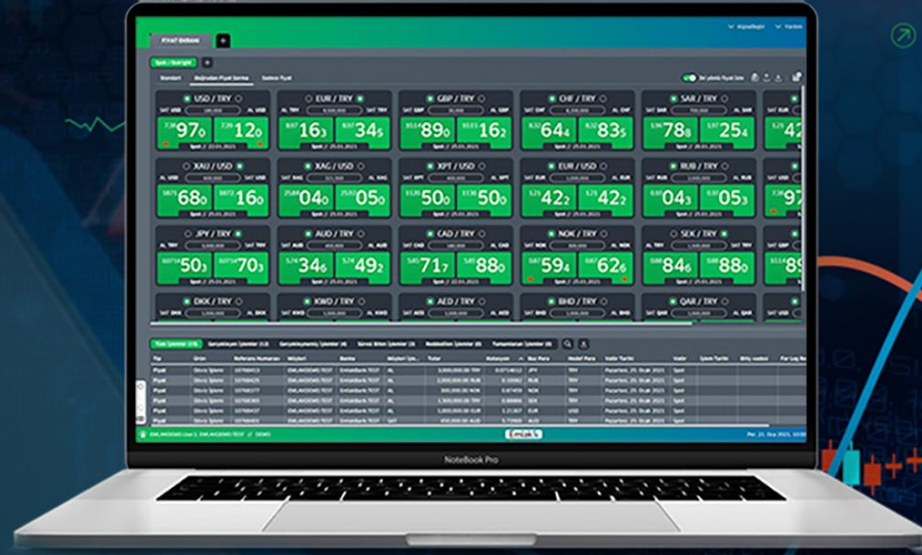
Fiyat Ekranı

Spot / Outright

Standart

Çıkış

USD / TRY
SAT USD AL USD
97₀ 12₀

EUR / TRY
16₃ 34₅

GBP / TRY
89₀ 16₂

CHF / TRY
64₄ 83₅

SAR / TRY
78₈ 25₄

XAU / USD
68₀ 16₀

XAG / USD
04₀ 05₀

XPT / USD
50₀ 50₀

EUR / USD
42₂ 42₂

RUB / TRY
03₀ 05₃

JPY / TRY
50₃ 70₃

AUD / TRY
34₆ 49₂

CAD / TRY
71₇ 88₀

NOK / TRY
59₄ 62₆

SEK / TRY
84₆ 88₀

DKK / TRY

KWD / TRY

AED / TRY

BHD / TRY

QAR / TRY

Emlak

NoteBook Pro